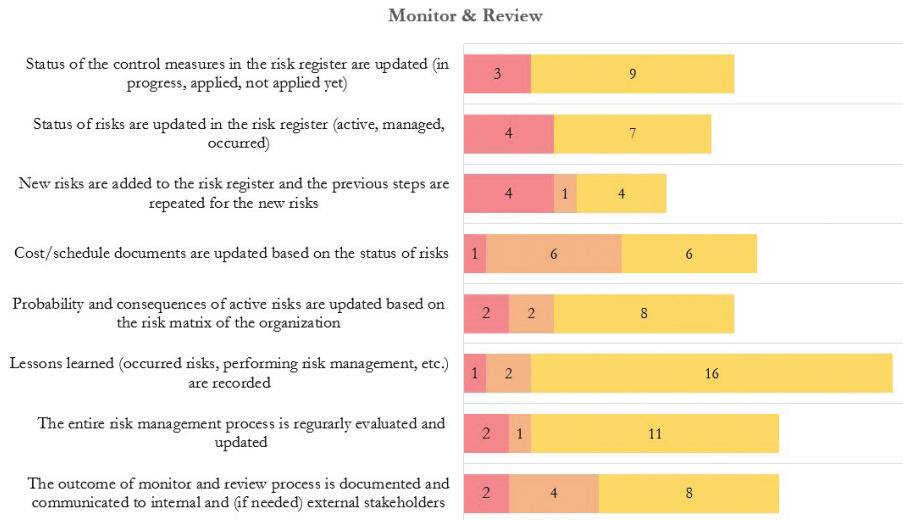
Monitor & Review

Status of the control measures in the risk register are updated (in progress, applied, not applied yet)
3 9

Status of risks are updated in the risk register (active, managed, occurred)
4 7

New risks are added to the risk register and the previous steps are repeated for the new risks
4 1 4

Cost/schedule documents are updated based on the status of risks
1 6 6

Probability and consequences of active risks are updated based on the risk matrix of the organization
2 2 8

Lessons learned (occurred risks, performing risk management, etc.) are recorded
1 2 16

The entire risk management process is regurarly evaluated and updated
2 1 11

The outcome of monitor and review process is documented and communicated to internal and (if needed) external stakeholders
2 4 8